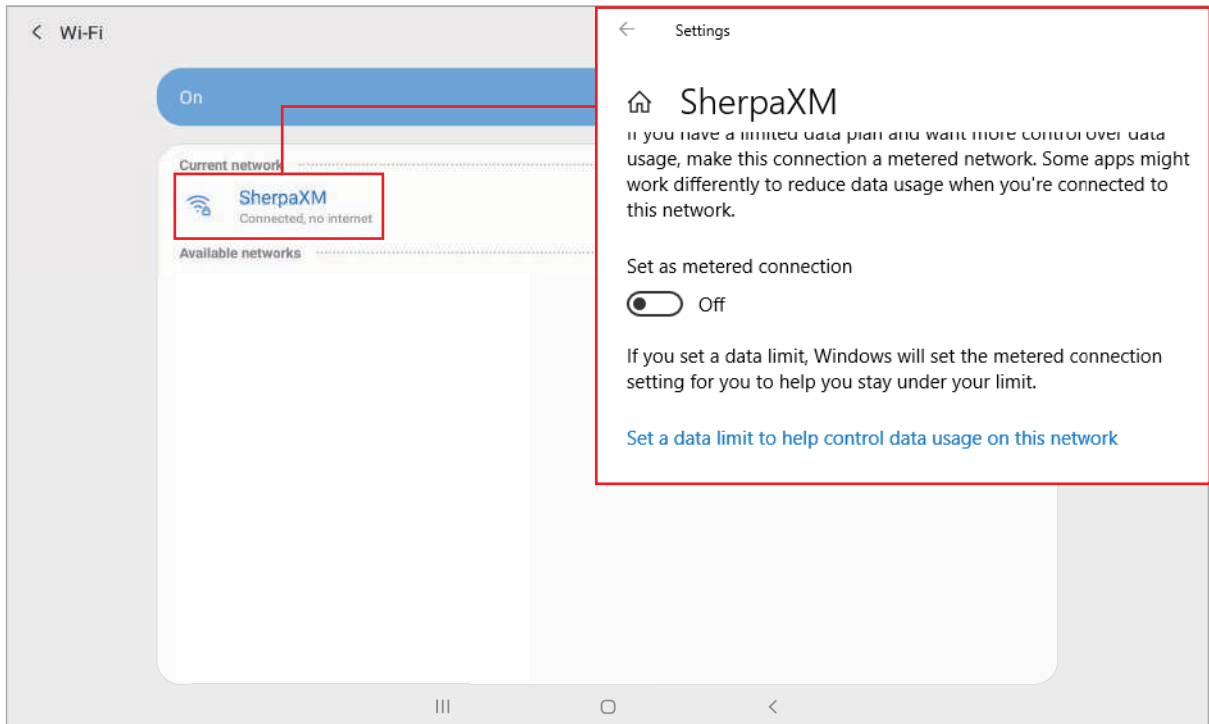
Wi-Fi

On

Current network

SherpaXM
Connected, no internet

Available networks

Settings

SherpaXM

If you have a limited data plan and want more control over data usage, make this connection a metered network. Some apps might work differently to reduce data usage when you're connected to this network.

Set as metered connection

Off

If you set a data limit, Windows will set the metered connection setting for you to help you stay under your limit.

Set a data limit to help control data usage on this network